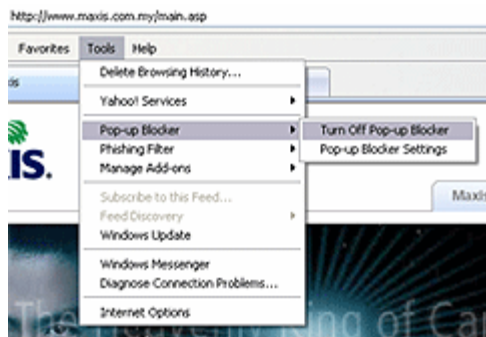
http://www.maxis.com.my/main.asp

Favorites Tools Help

Delete Browsing History...

Yahoo! Services

Pop-up Blocker

Phishing Filter

Manage Add-ons

Subscribe to this Feed...

Feed Discovery

Windows Update

Windows Messenger

Diagnose Connection Problems...

Internet Options

Turn Off Pop-up Blocker

Pop-up Blocker Settings

xis

is

Maxis

The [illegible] ing of Ca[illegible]